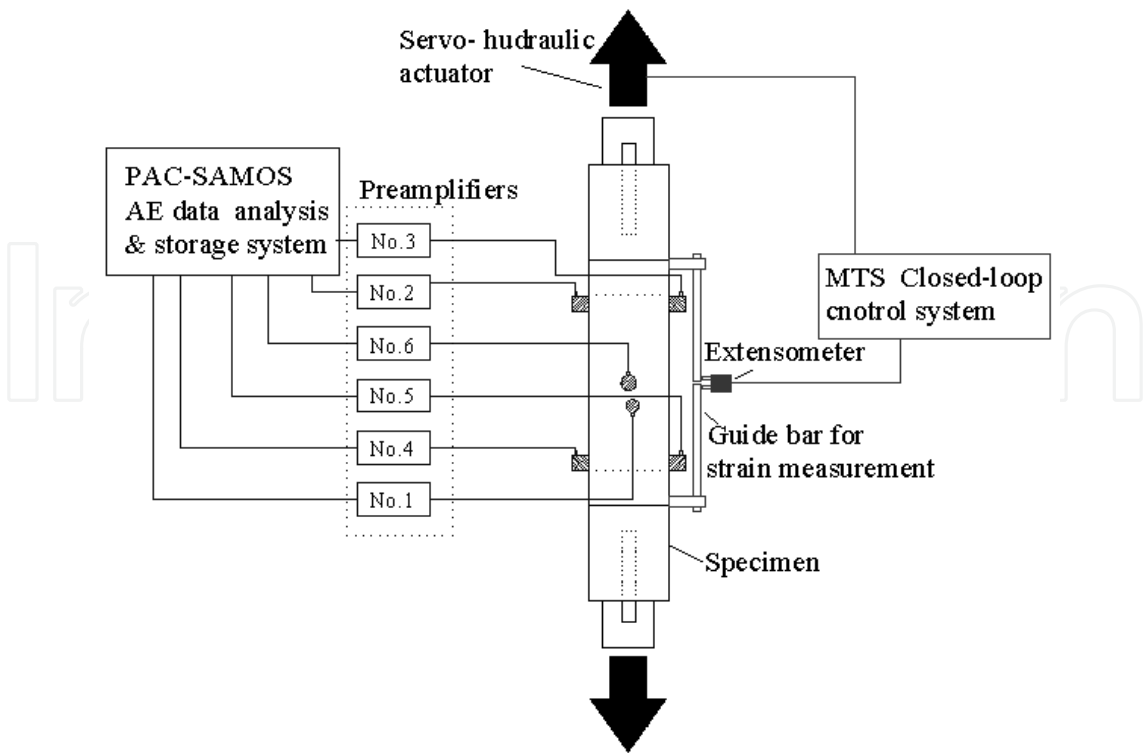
Servo- hudraulic actuator

PAC-SAMOS AE data analysis & storage system

Preamplifiers

No.3

No.2

No.6

No.5

No.4

No.1

MTS Closed-loop cnotrol system

Extensometer

Guide bar for strain measurement

Specimen